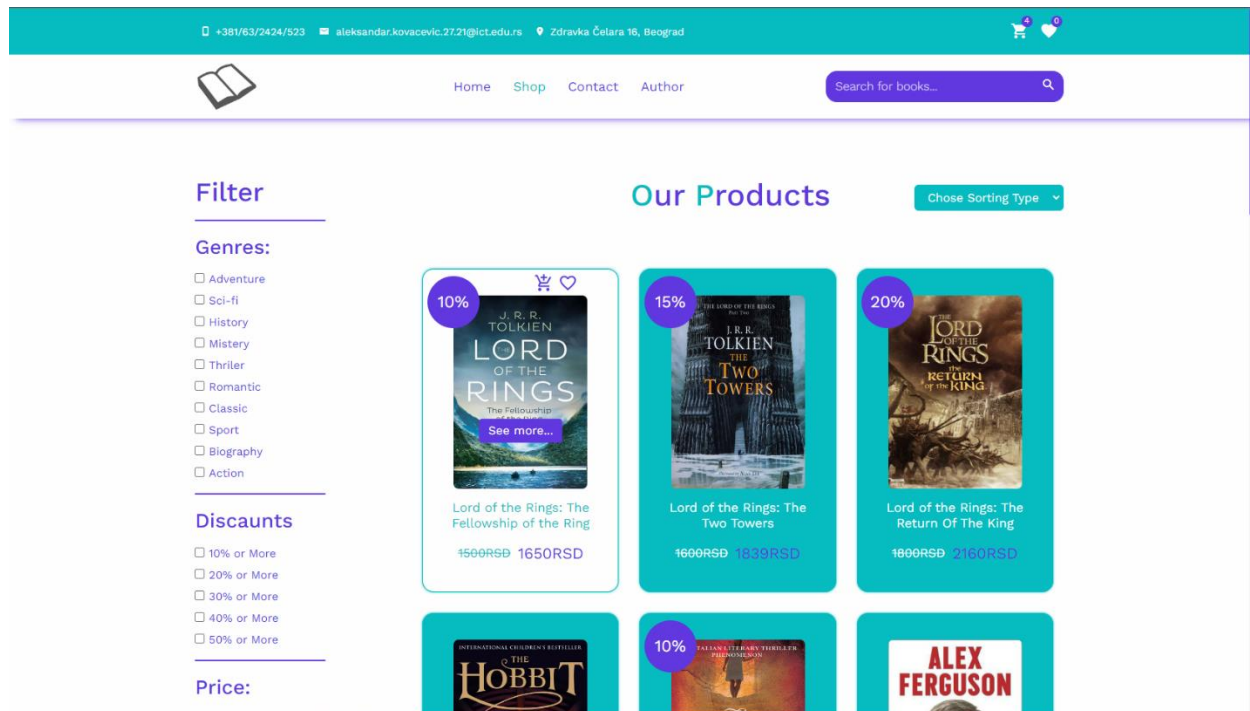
+381/63/2424/523 aleksandar.kovacevic.27.21@ict.edu.rs Zdravka Čelara 16, Beograd

4 0

Home Shop Contact Author

Search for books...

Filter

Genres:

Adventure
Sci-fi
History
Mistery
Thriler
Romantic
Classic
Sport
Biography
Action

Discaunts

10% or More
20% or More
30% or More
40% or More
50% or More

Price:

Our Products

Chose Sorting Type

10%

J. R. R. TOLKIEN LORD OF THE RINGS The Fellowship

See more...

Lord of the Rings: The Fellowship of the Ring

~~1500RSD~~ 1650RSD

15%

THE LORD OF THE RINGS J.R.R. TOLKIEN THE TWO TOWERS

Lord of the Rings: The Two Towers

~~1600RSD~~ 1839RSD

20%

LORD OF THE RINGS the RETURN of the KING

Lord of the Rings: The Return Of The King

~~1800RSD~~ 2160RSD

INTERNATIONAL CHILDREN'S BESTSELLER THE HOBBIT

10%

ITALIAN LITERARY THRILLER PHENOMENON

ALEX FERGUSON